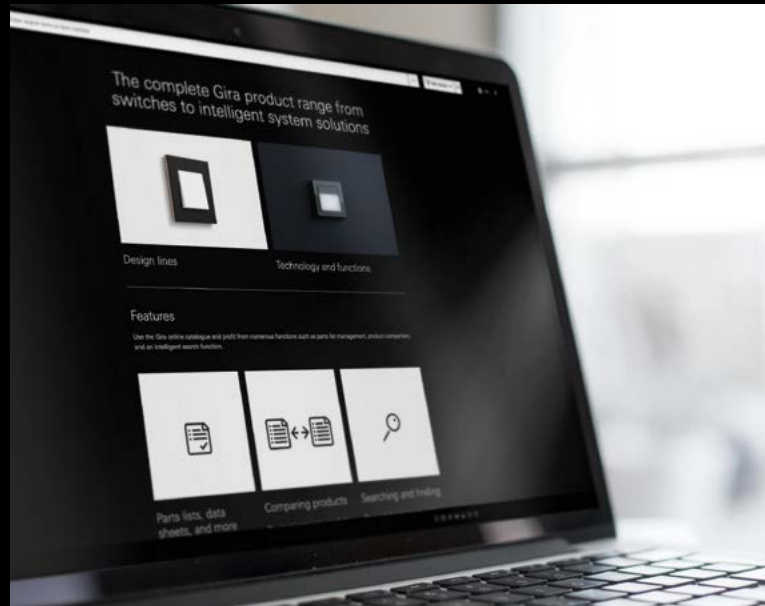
The complete Gira product range from switches to intelligent system solutions

Design lines

Technology and functions

Features

Use the Gira online catalogue and profit from numerous functions such as parts list management, product comparison and an intelligent search function.

Parts lists, data sheets, and more

Comparing products

Searching and finding